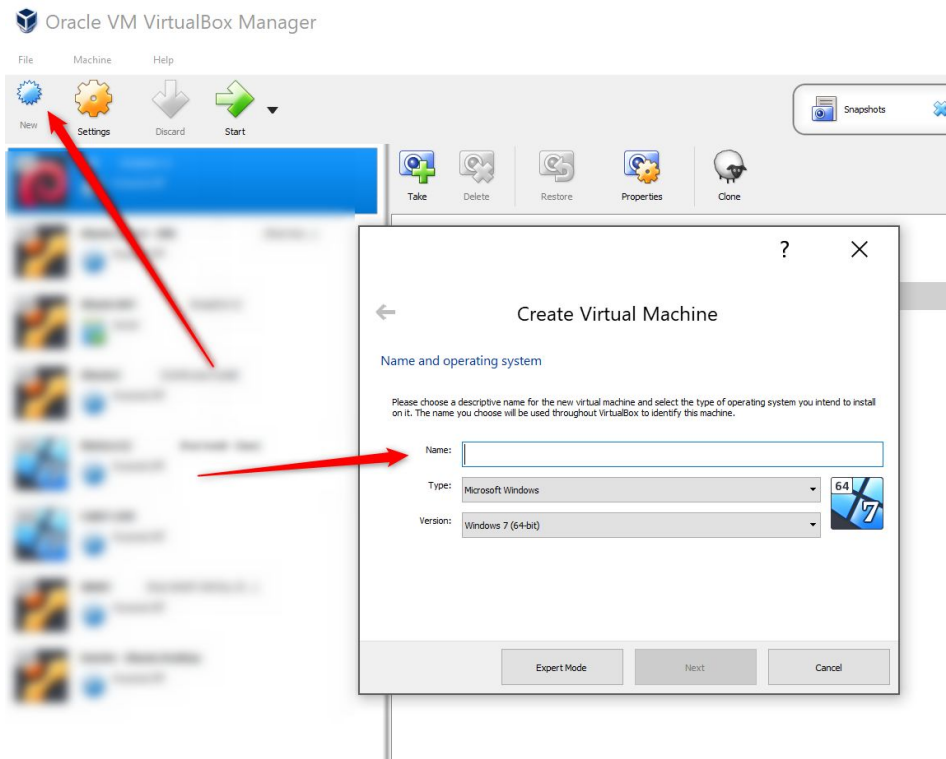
Oracle VM VirtualBox Manager

File Machine Help

New Settings Discard Start

Snapshots

Take Delete Restore Properties Clone

? ×

Create Virtual Machine

Name and operating system

Please choose a descriptive name for the new virtual machine and select the type of operating system you intend to install on it. The name you choose will be used throughout VirtualBox to identify this machine.

Name:

Type: Microsoft Windows

Version: Windows 7 (64-bit)

64 7

Expert Mode Next Cancel